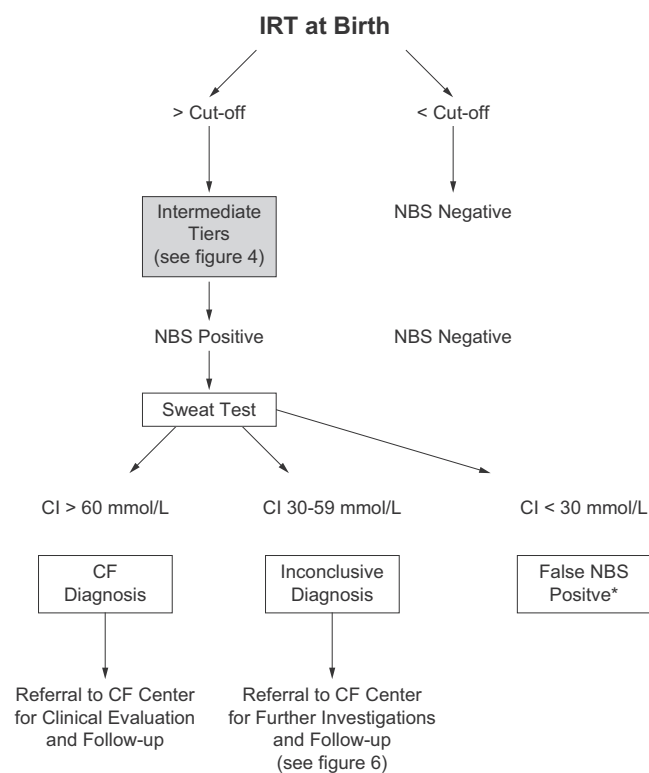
IRT at Birth

> Cut-off

< Cut-off

Intermediate Tiers (see figure 4)

NBS Negative

NBS Positive

NBS Negative

Sweat Test

Cl > 60 mmol/L

Cl 30-59 mmol/L

Cl < 30 mmol/L

CF Diagnosis

Inconclusive Diagnosis

False NBS Positve*

Referral to CF Center for Clinical Evaluation and Follow-up

Referral to CF Center for Further Investigations and Follow-up (see figure 6)